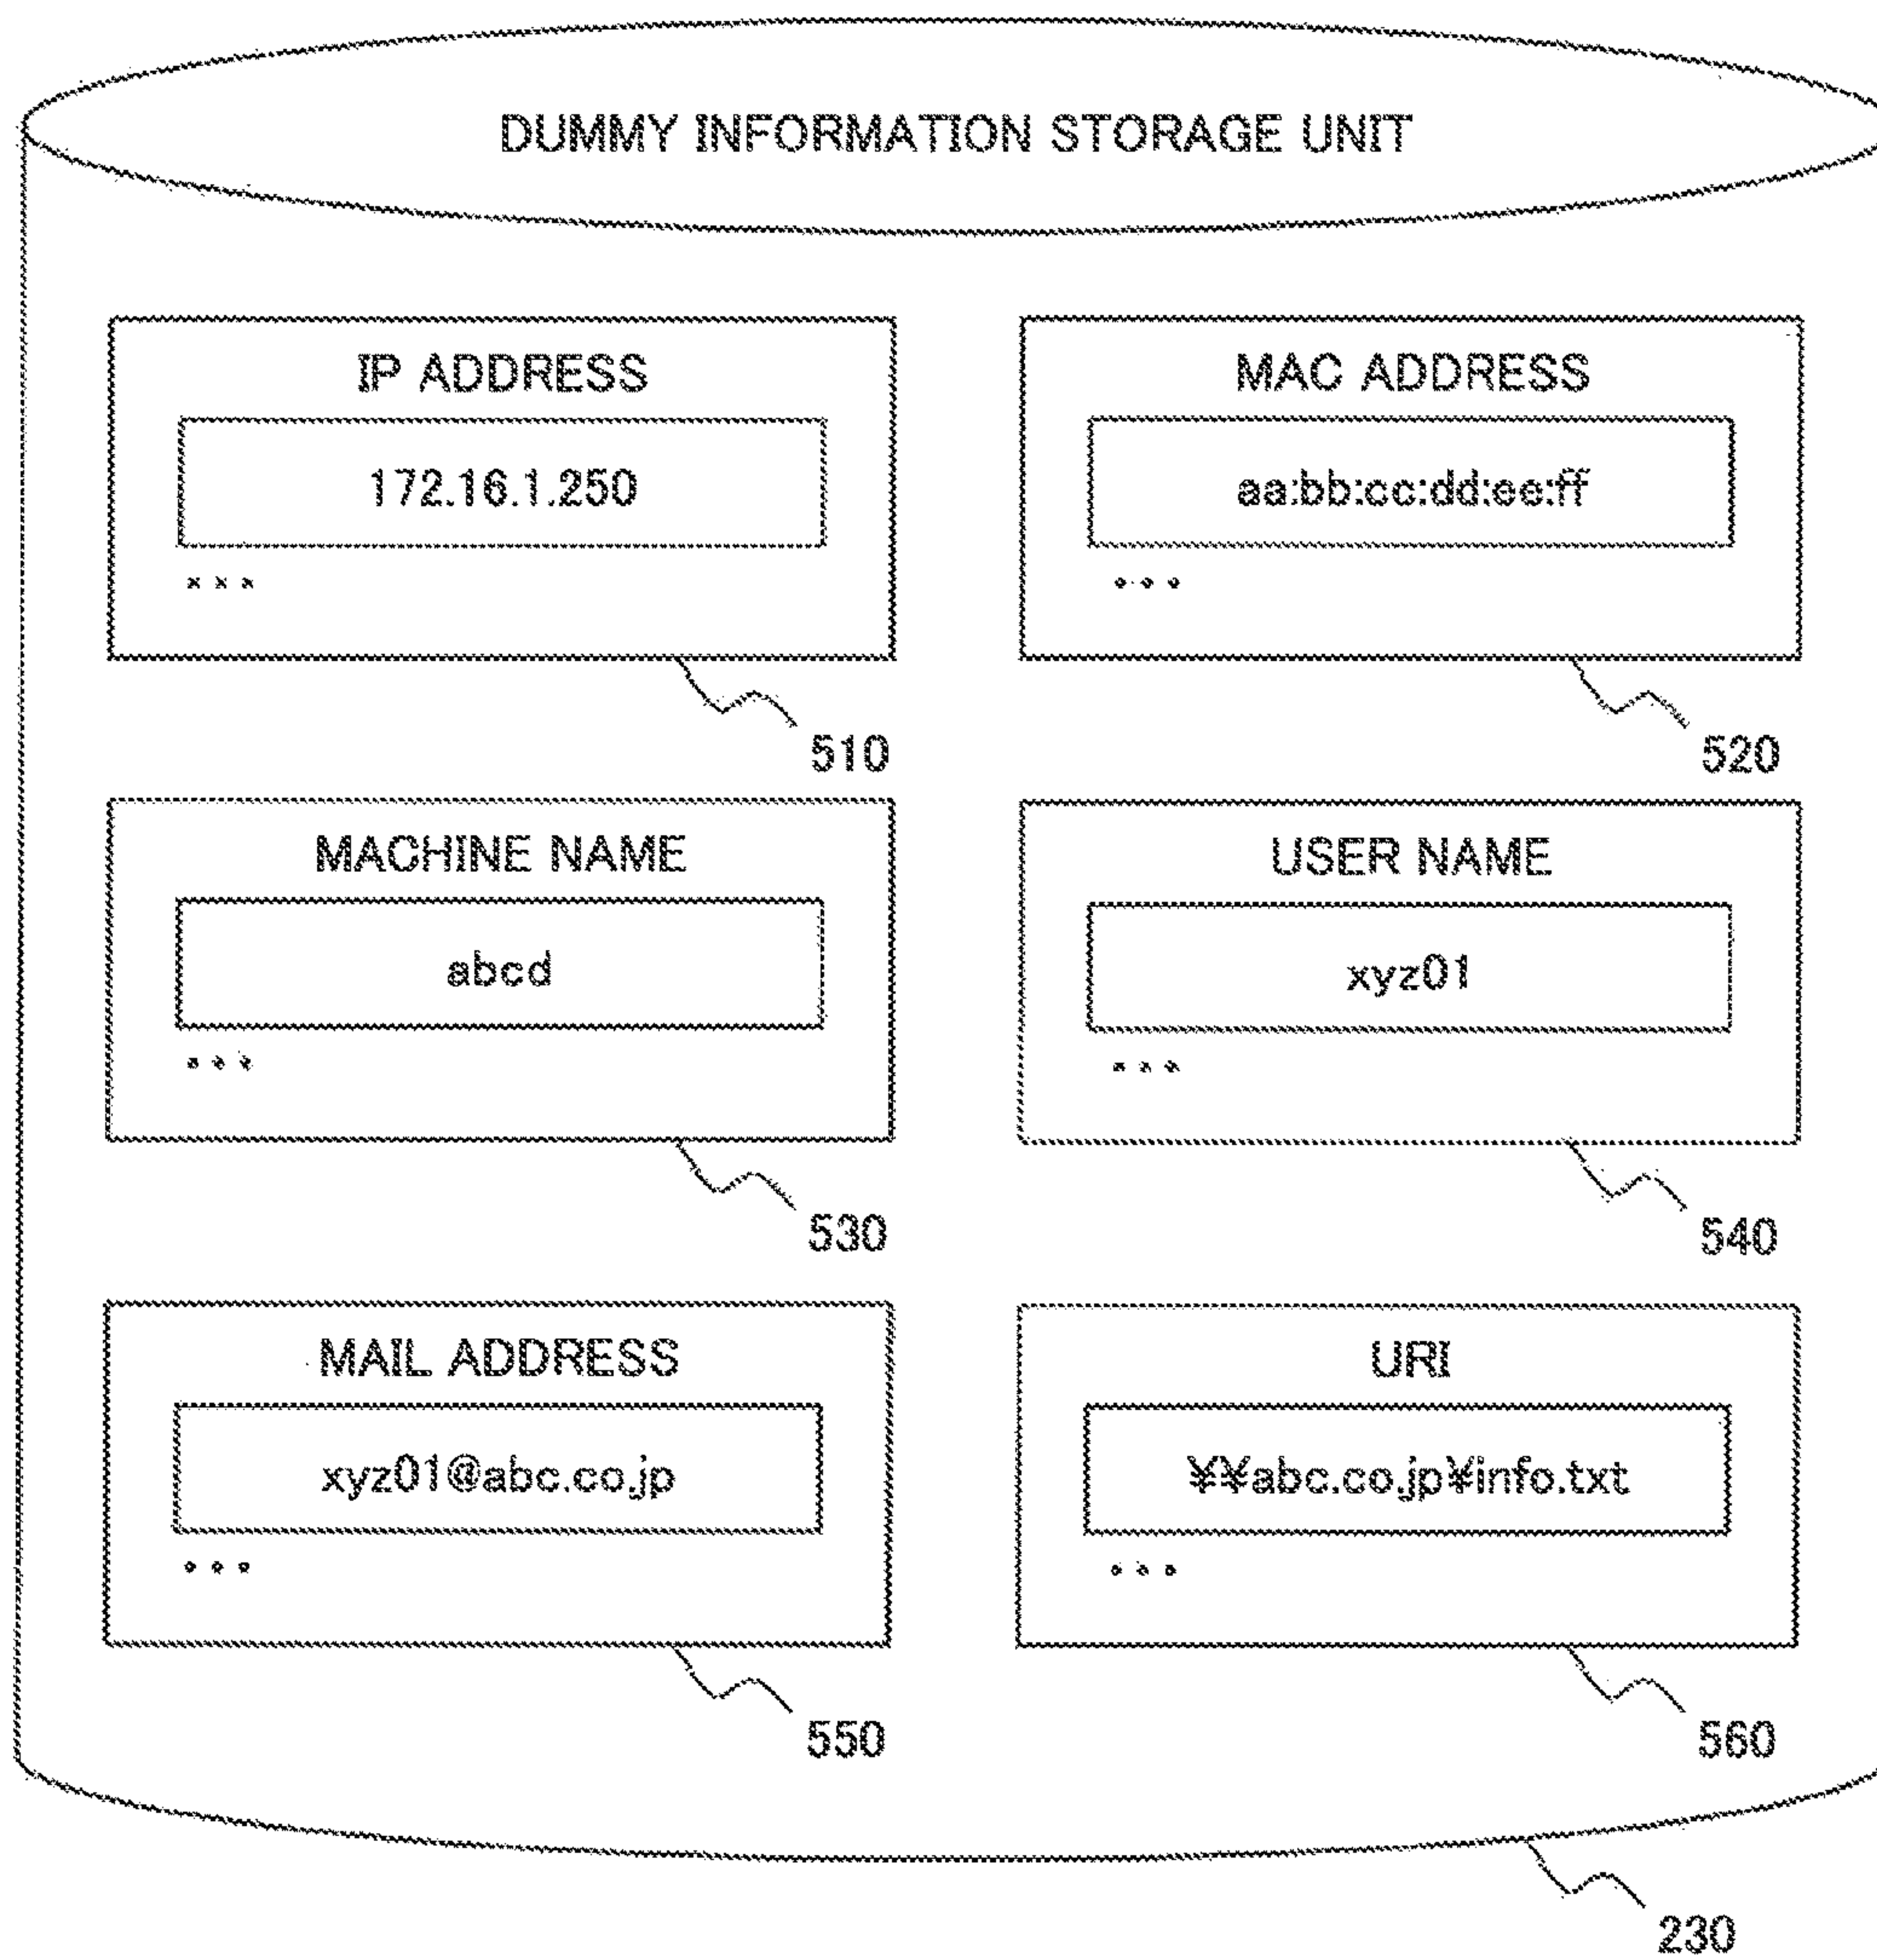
DUMMY INFORMATION STORAGE UNIT

IP ADDRESS

172.16.1.250

...

510

MAC ADDRESS

aa:bb:cc:dd:ee:ff

...

520

MACHINE NAME

abcd

...

530

USER NAME

xyz01

...

540

MAIL ADDRESS

xyz01@abc.co.jp

...

550

URI

¥¥abc.co.jp¥info.txt

...

560

230